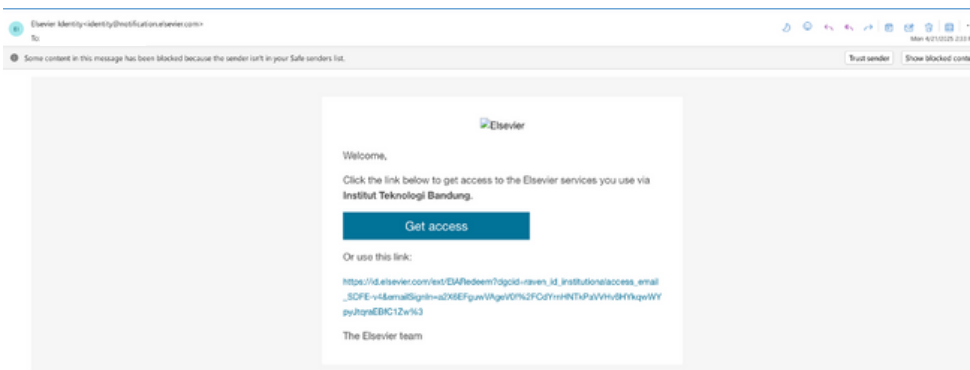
EI Elsevier Identity<identity@notification.elsevier.com>
To:

Mon 4/21/2025 2:33 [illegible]

Some content in this message has been blocked because the sender isn't in your Safe senders list.

Trust sender

Show blocked conte

Elsevier

Welcome,

Click the link below to get access to the Elsevier services you use via **Institut Teknologi Bandung.**

Get access

Or use this link:

https://id.elsevier.com/ext/EIARedeem?dgcid=raven_id_institutionalaccess_email_SDFE-v4&emailSignIn=a2X6EFguwVAgeV0f%2FCdYmHNTkPaVVHv8HYkqwWYpyJtqraEBfC1Zw%3

The Elsevier team